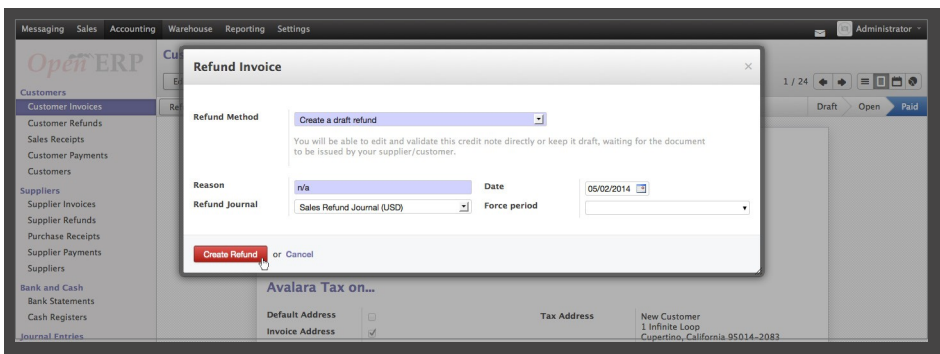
Messaging Sales Accounting Warehouse Reporting Settings

Administrator

OpenERP

Customers
Customer Invoices
Customer Refunds
Sales Receipts
Customer Payments
Customers
Suppliers
Supplier Invoices
Supplier Refunds
Purchase Receipts
Supplier Payments
Suppliers
Bank and Cash
Bank Statements
Cash Registers
Journal Entries

Cu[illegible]

Ed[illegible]

Re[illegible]

1 / 24

Draft Open Paid

Refund Invoice

×

Refund Method
Create a draft refund
You will be able to edit and validate this credit note directly or keep it draft, waiting for the document to be issued by your supplier/customer.

Reason
n/a
Date
05/02/2014
Refund Journal
Sales Refund Journal (USD)
Force period

Create Refund or Cancel

Avalara Tax on...

Default Address
Invoice Address
Tax Address
New Customer
1 Infinite Loop
Cupertino, California 95014-2083